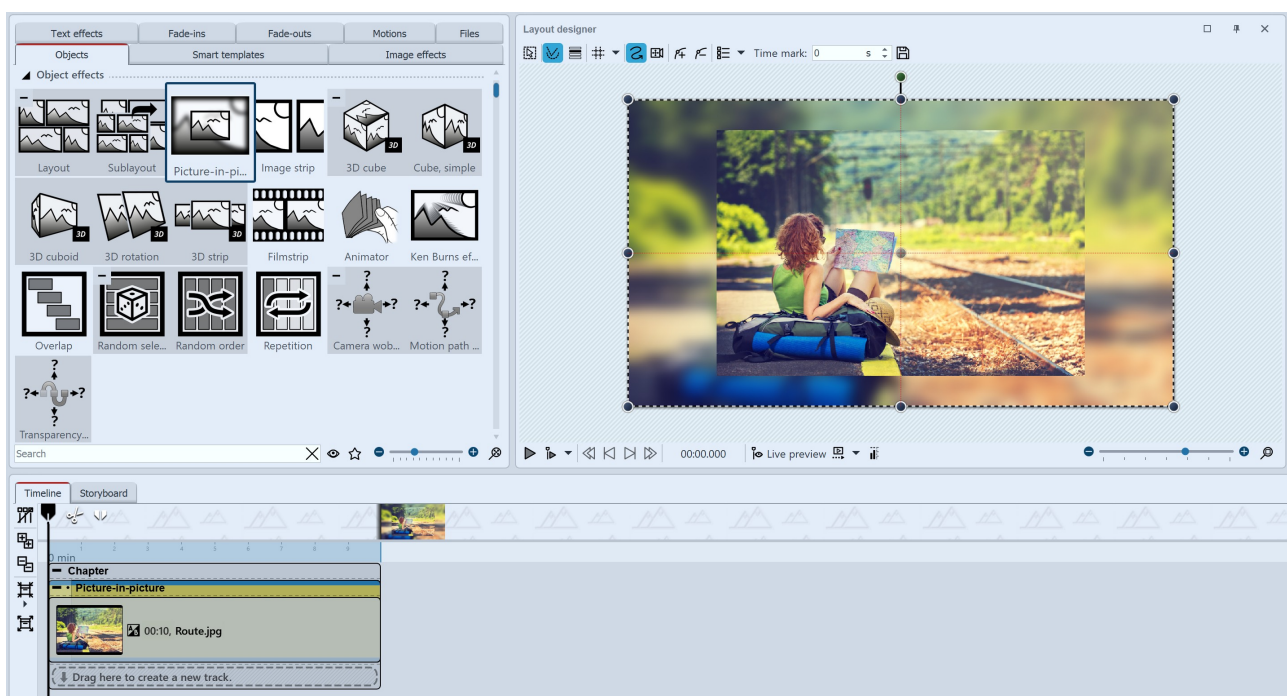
Text effects | Fade-ins | Fade-outs | Motions | Files
Objects | Smart templates | Image effects

Object effects

Layout
Sublayout
Picture-in-pi...
Image strip
3D cube
Cube, simple
3D cuboid
3D rotation
3D strip
Filmstrip
Animator
Ken Burns ef...
Overlap
Random sele...
Random order
Repetition
Camera wob...
Motion path ...
Transparency...

Search

Layout designer

Time mark: 0 s

00:00.000
Live preview

Timeline | Storyboard

0 min

Chapter
Picture-in-picture
00:10, Route.jpg
Drag here to create a new track.